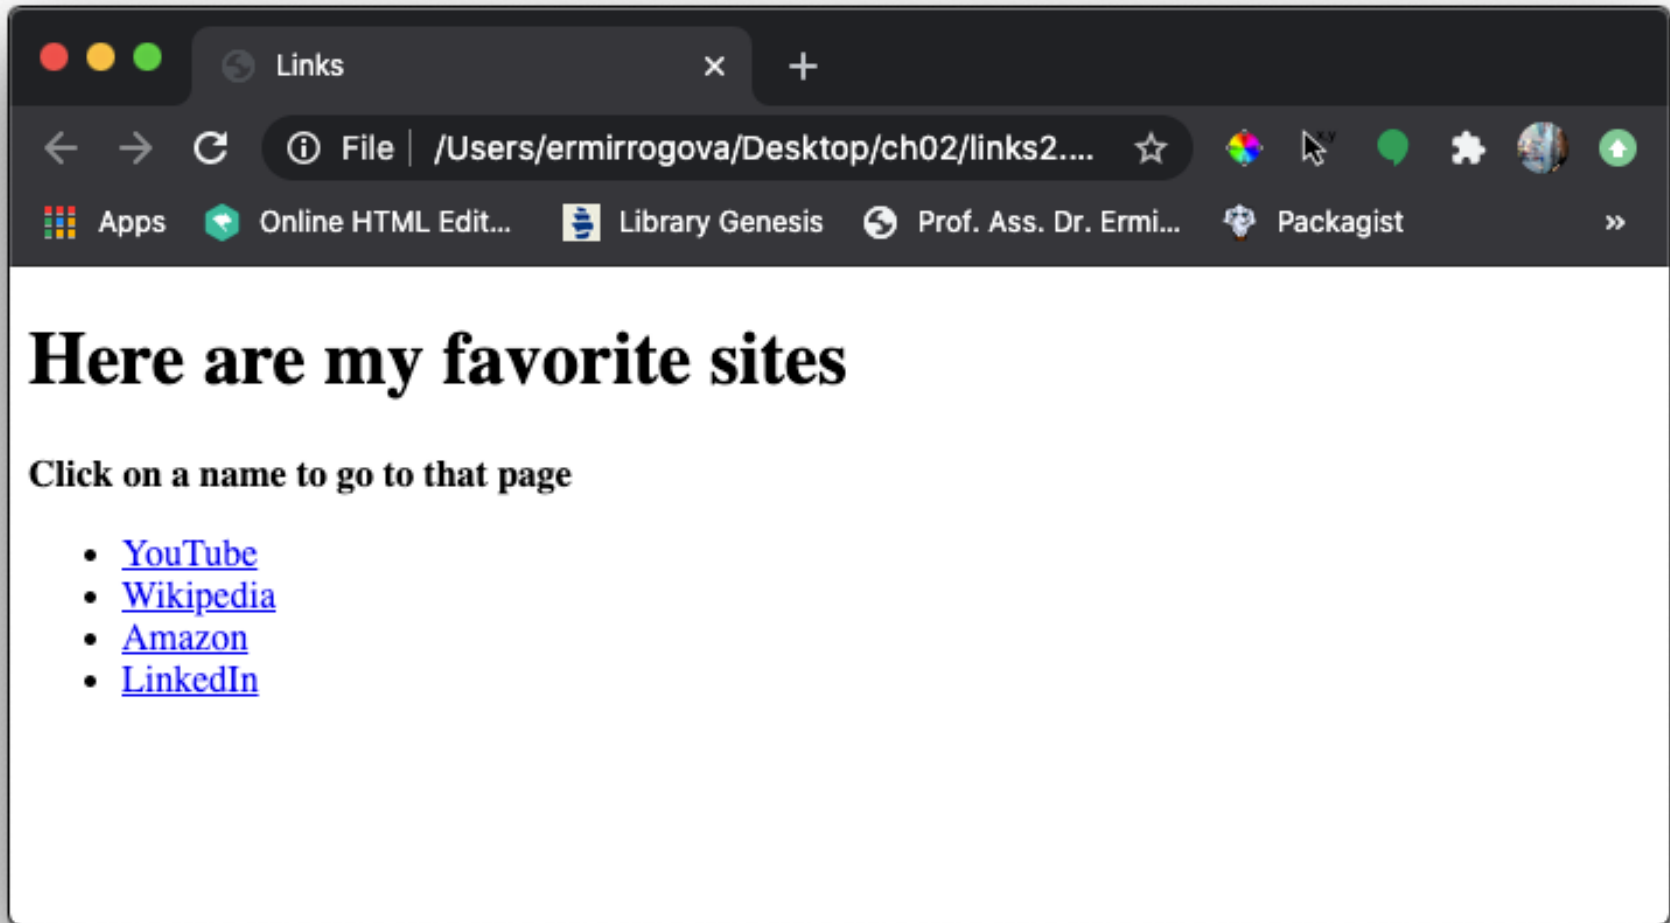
Links

File | /Users/ermirrogova/Desktop/ch02/links2....

Apps Online HTML Edit... Library Genesis Prof. Ass. Dr. Ermi... Packagist »

Here are my favorite sites

Click on a name to go to that page

- YouTube
- Wikipedia
- Amazon
- LinkedIn